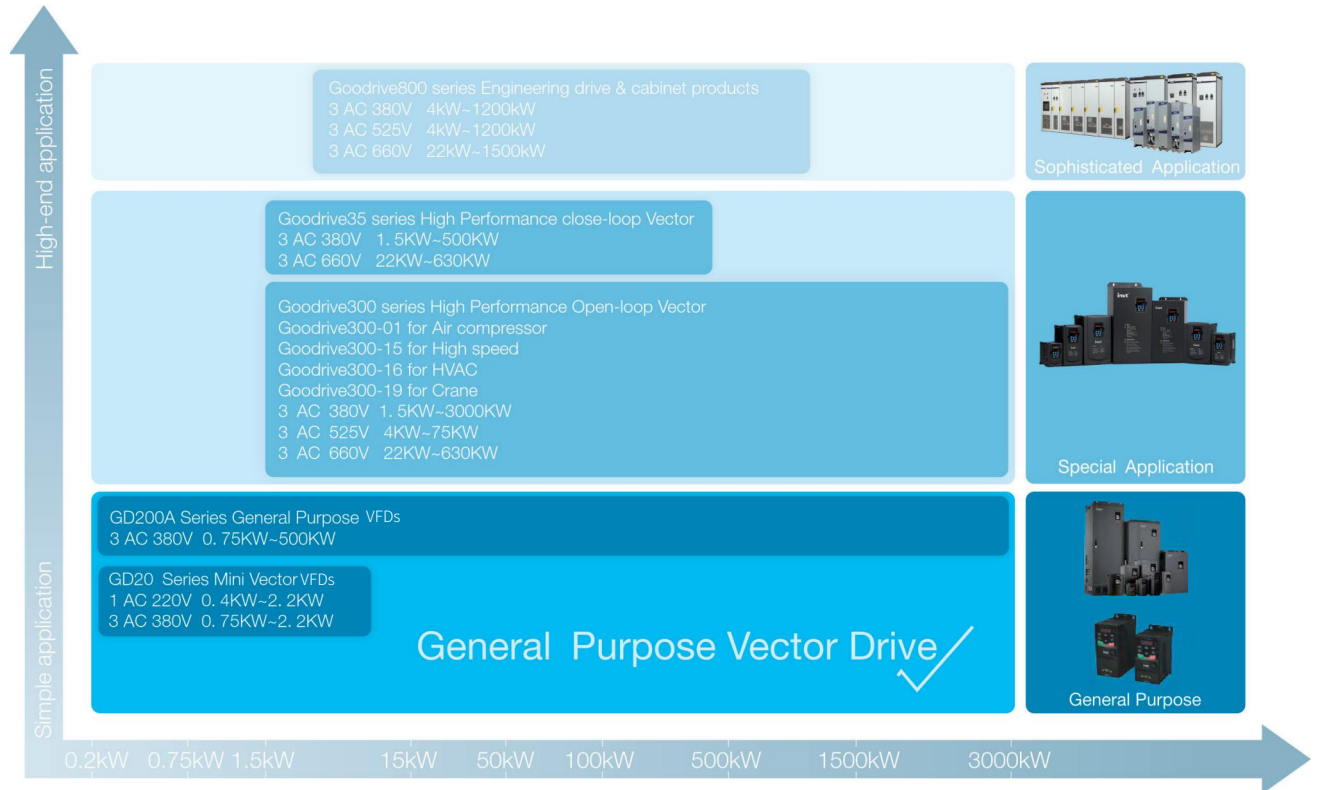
High-end application

Goodrive800 series Engineering drive & cabinet products
3 AC 380V 4kW~1200kW
3 AC 525V 4kW~1200kW
3 AC 660V 22kW~1500kW

Sophisticated Application

Goodrive35 series High Performance close-loop Vector
3 AC 380V 1. 5KW~500KW
3 AC 660V 22KW~630KW

Goodrive300 series High Performance Open-loop Vector
Goodrive300-01 for Air compressor
Goodrive300-15 for High speed
Goodrive300-16 for HVAC
Goodrive300-19 for Crane
3 AC 380V 1. 5KW~3000KW
3 AC 525V 4KW~75KW
3 AC 660V 22KW~630KW

Special Application

GD200A Series General Purpose VFDs
3 AC 380V 0. 75KW~500KW

GD20 Series Mini Vector VFDs
1 AC 220V 0. 4KW~2. 2KW
3 AC 380V 0. 75KW~2. 2KW

General Purpose Vector Drive

General Purpose

Simple application

0.2kW 0.75kW 1.5kW 15kW 50kW 100kW 500kW 1500kW 3000kW